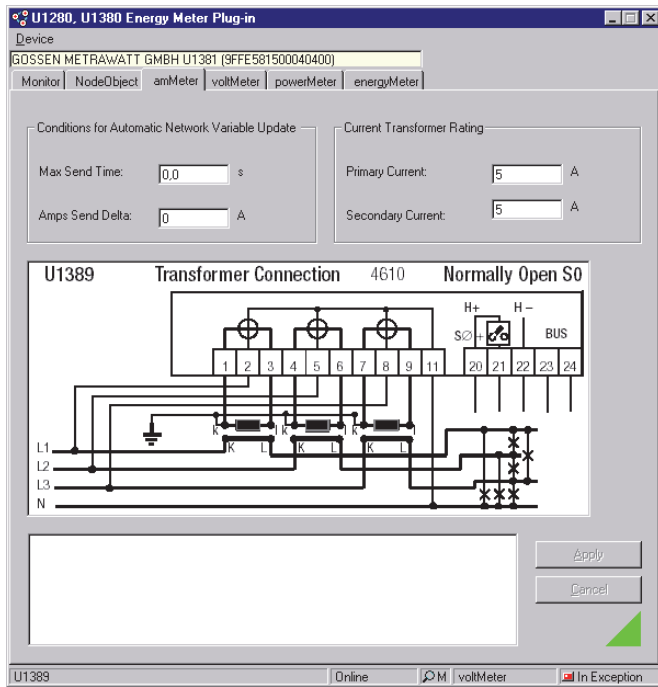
U1280, U1380 Energy Meter Plug-in

Device

GOSSEN METRAWATT GMBH U1381 (9FFE581500040400)

Monitor | NodeObject | amMeter | voltMeter | powerMeter | energyMeter

Conditions for Automatic Network Variable Update

Max Send Time: 0,0 s

Amps Send Delta: 0 A

Current Transformer Rating

Primary Current: 5 A

Secondary Current: 5 A

U1389 Transformer Connection 4610 Normally Open S0

H+ H−

SØ + BUS

1 2 3 4 5 6 7 8 9 11 20 21 22 23 24

k l k l k l

K L K L K L

L1

L2

L3

N

Apply

Cancel

U1389 | Online | M | voltMeter | In Exception